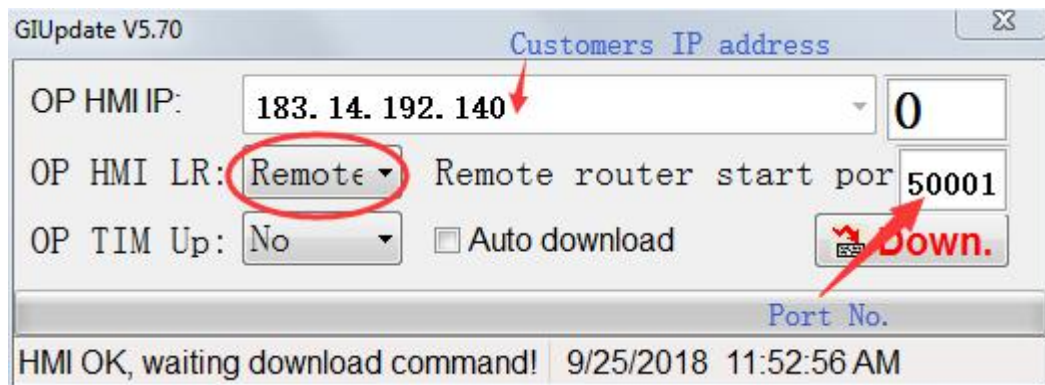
GIUpdate V5.70

Customers IP address

OP HMI IP: 183. 14. 192. 140 0

OP HMI LR: Remote Remote router start por 50001

OP TIM Up: No Auto download Down.

Port No.

HMI OK, waiting download command! 9/25/2018 11:52:56 AM